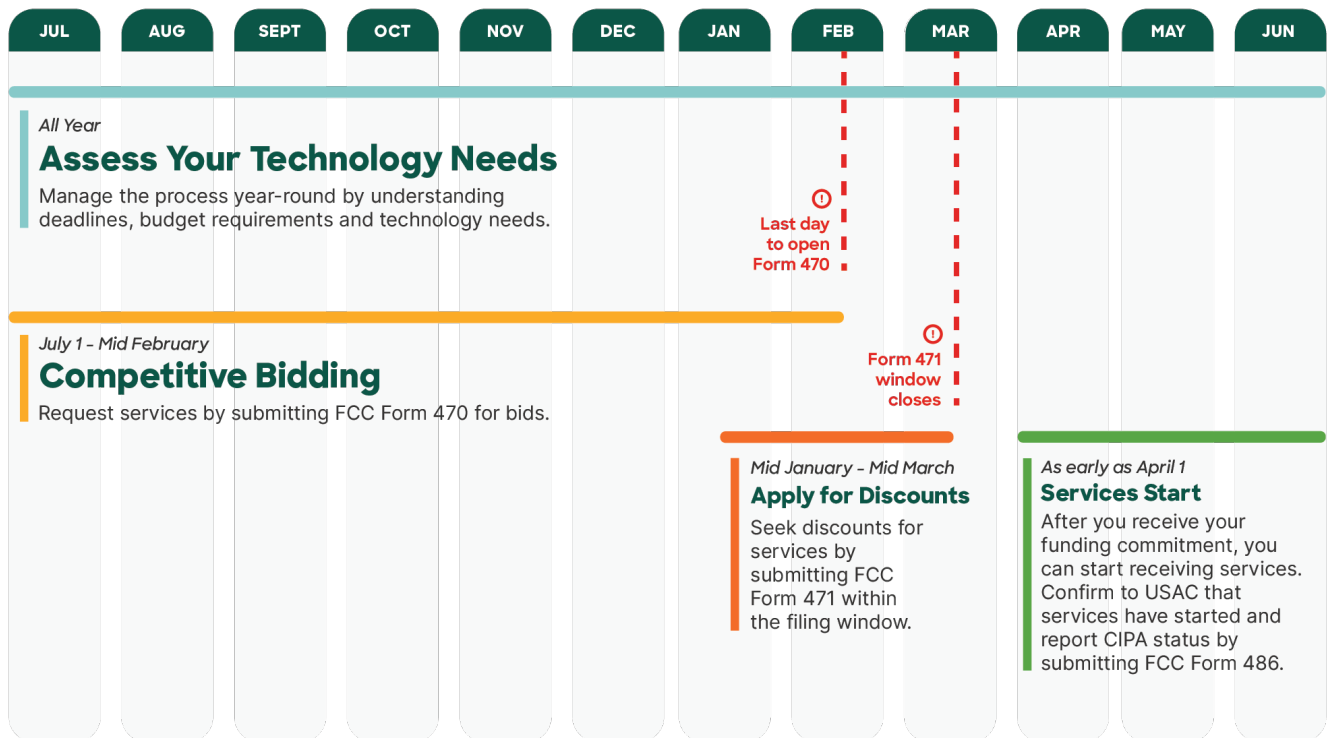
JUL AUG SEPT OCT NOV DEC JAN FEB MAR APR MAY JUN

All Year
Assess Your Technology Needs
Manage the process year-round by understanding deadlines, budget requirements and technology needs.

Last day to open Form 470

July 1 - Mid February
Competitive Bidding
Request services by submitting FCC Form 470 for bids.

Form 471 window closes

Mid January - Mid March
Apply for Discounts
Seek discounts for services by submitting FCC Form 471 within the filing window.

As early as April 1
Services Start
After you receive your funding commitment, you can start receiving services. Confirm to USAC that services have started and report CIPA status by submitting FCC Form 486.